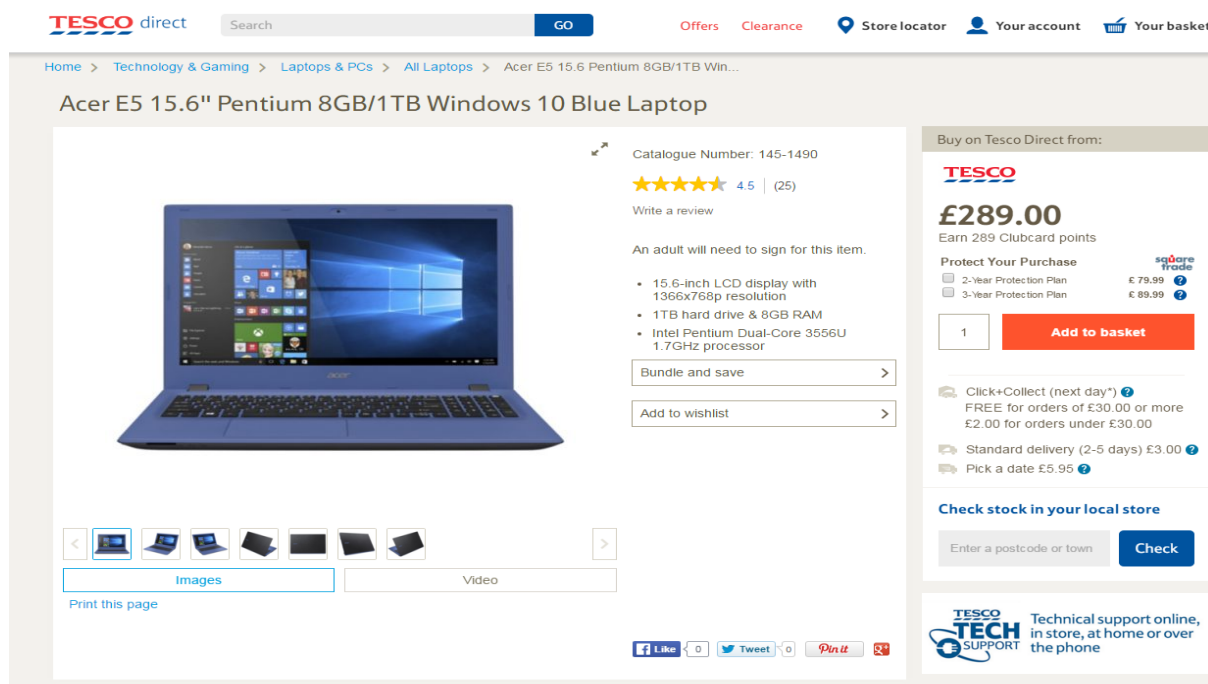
TESCO direct
Search
GO
Offers Clearance
Store locator Your account Your basket

Home > Technology & Gaming > Laptops & PCs > All Laptops > Acer E5 15.6 Pentium 8GB/1TB Win...

Acer E5 15.6" Pentium 8GB/1TB Windows 10 Blue Laptop

Catalogue Number: 145-1490
4.5 | (25)
Write a review

An adult will need to sign for this item.

- 15.6-inch LCD display with 1366x768p resolution
- 1TB hard drive & 8GB RAM
- Intel Pentium Dual-Core 3556U 1.7GHz processor

Bundle and save
Add to wishlist

Images
Video
Print this page

Like 0 Tweet 0 Pin it

Buy on Tesco Direct from:
TESCO
£289.00
Earn 289 Clubcard points
Protect Your Purchase
square trade
2-Year Protection Plan £ 79.99
3-Year Protection Plan £ 89.99
1
Add to basket
Click+Collect (next day*)
FREE for orders of £30.00 or more
£2.00 for orders under £30.00
Standard delivery (2-5 days) £3.00
Pick a date £5.95

Check stock in your local store
Enter a postcode or town
Check

TESCO TECH SUPPORT
Technical support online, in store, at home or over the phone